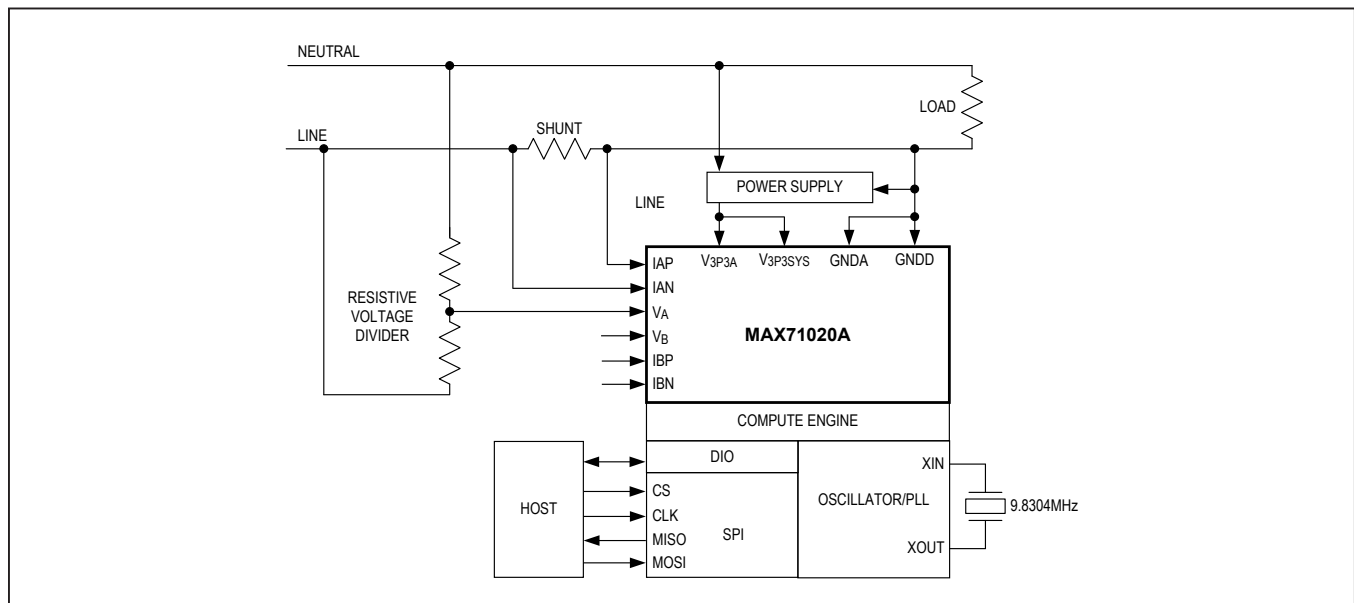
NEUTRAL

LOAD

LINE

SHUNT

POWER SUPPLY

LINE

$V_{3P3A}$ $V_{3P3SYS}$ GNDA GNDD

IAP
IAN
$V_A$
$V_B$
IBP
IBN

RESISTIVE VOLTAGE DIVIDER

MAX71020A

COMPUTE ENGINE

DIO

HOST

CS
CLK
MISO
MOSI

SPI

OSCILLATOR/PLL

XIN

XOUT

9.8304MHz